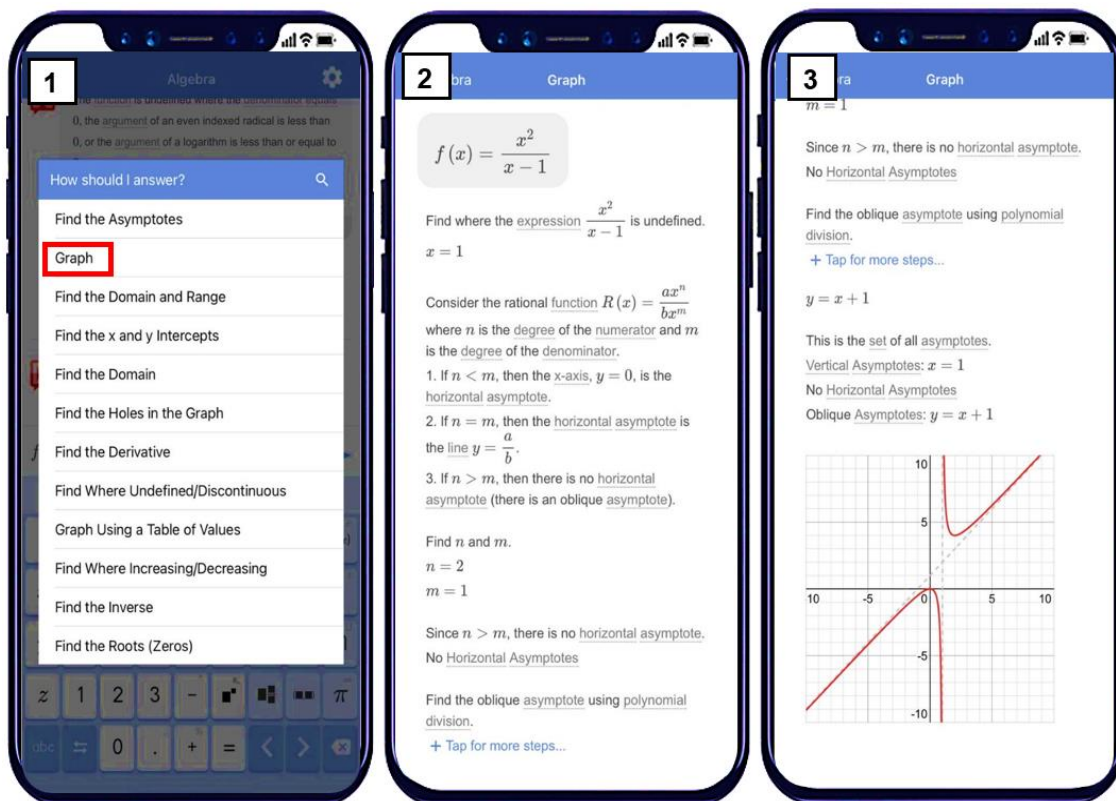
1

Algebra

the function is undefined where the denominator equals 0, the argument of an even indexed radical is less than 0, or the argument of a logarithm is less than or equal to

How should I answer?

Find the Asymptotes

Graph

Find the Domain and Range

Find the x and y Intercepts

Find the Domain

Find the Holes in the Graph

Find the Derivative

Find Where Undefined/Discontinuous

Graph Using a Table of Values

Find Where Increasing/Decreasing

Find the Inverse

Find the Roots (Zeros)

z 1 2 3 - π

abc 0 . + =

2

bra Graph

$f(x) = \frac{x^2}{x-1}$

Find where the expression $\frac{x^2}{x-1}$ is undefined.

$x = 1$

Consider the rational function $R(x) = \frac{ax^n}{bx^m}$ where $n$ is the degree of the numerator and $m$ is the degree of the denominator.

1. If $n < m$, then the x-axis, $y = 0$, is the horizontal asymptote.

2. If $n = m$, then the horizontal asymptote is the line $y = \frac{a}{b}$.

3. If $n > m$, then there is no horizontal asymptote (there is an oblique asymptote).

Find $n$ and $m$.

$n = 2$

$m = 1$

Since $n > m$, there is no horizontal asymptote.

No Horizontal Asymptotes

Find the oblique asymptote using polynomial division.

+ Tap for more steps...

3

ra Graph

$m = 1$

Since $n > m$, there is no horizontal asymptote.

No Horizontal Asymptotes

Find the oblique asymptote using polynomial division.

+ Tap for more steps...

$y = x + 1$

This is the set of all asymptotes.

Vertical Asymptotes: $x = 1$

No Horizontal Asymptotes

Oblique Asymptotes: $y = x + 1$

10
5
10 -5 0 5 10
-5
-10